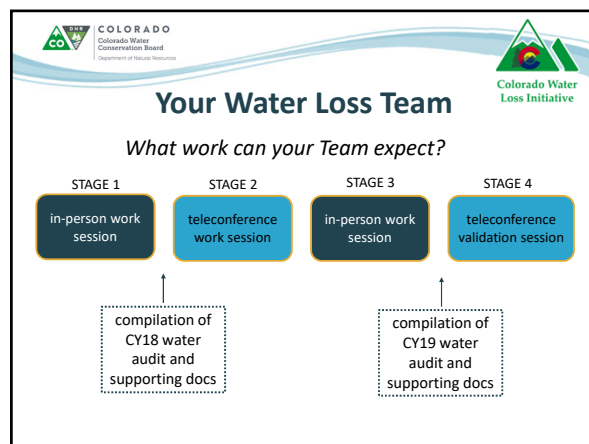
CO DNR COLORADO
Colorado Water Conservation Board
Department of Natural Resources

Colorado Water Loss Initiative

Your Water Loss Team

What work can your Team expect?

STAGE 1
in-person work session

STAGE 2
teleconference work session

STAGE 3
in-person work session

STAGE 4
teleconference validation session

compilation of CY18 water audit and supporting docs

compilation of CY19 water audit and supporting docs